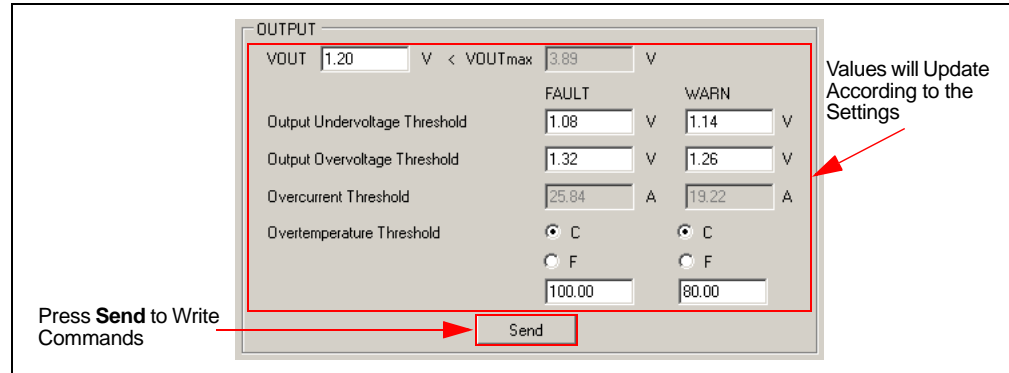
OUTPUT

VOUT 1.20 V < VOUTmax 3.89 V

| | FAULT | | WARN | |
|---|---|---|---|---|
| Output Undervoltage Threshold | 1.08 | V | 1.14 | V |
| Output Overvoltage Threshold | 1.32 | V | 1.26 | V |
| Overcurrent Threshold | 25.84 | A | 19.22 | A |
| Overtemperature Threshold | C | | C | |
| | F | | F | |
| | 100.00 | | 80.00 | |

Send

Values will Update According to the Settings

Press **Send** to Write Commands